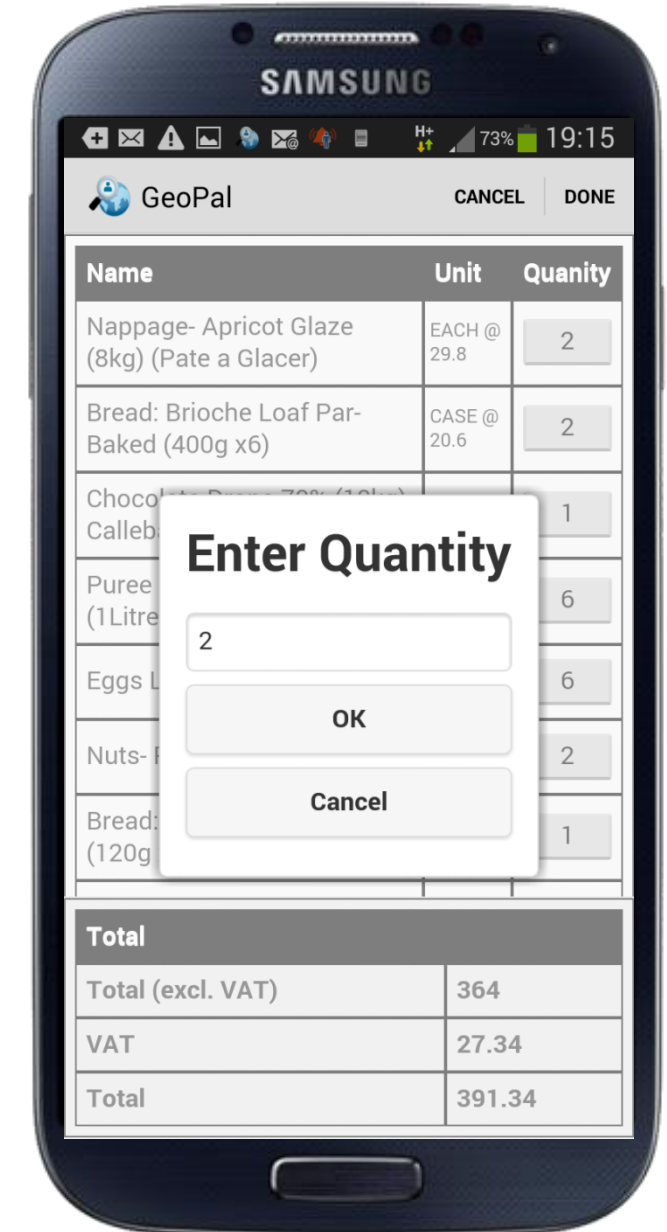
SAMSUNG

H+ 73% 19:15

GeoPal CANCEL DONE

| Name | Unit | Quanity |
|---|---|---|
| Nappage- Apricot Glaze (8kg) (Pate a Glacer) | EACH @ 29.8 | 2 |
| Bread: Brioche Loaf Par-Baked (400g x6) | CASE @ 20.6 | 2 |
| Chocol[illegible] Calleb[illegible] | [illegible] | 1 |
| Puree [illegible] (1Litre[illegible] | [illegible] | 6 |
| Eggs L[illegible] | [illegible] | 6 |
| Nuts- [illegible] | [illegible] | 2 |
| Bread: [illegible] (120g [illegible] | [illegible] | 1 |

Enter Quantity

2

OK

Cancel

| Total | |
|---|---|
| Total (excl. VAT) | 364 |
| VAT | 27.34 |
| Total | 391.34 |